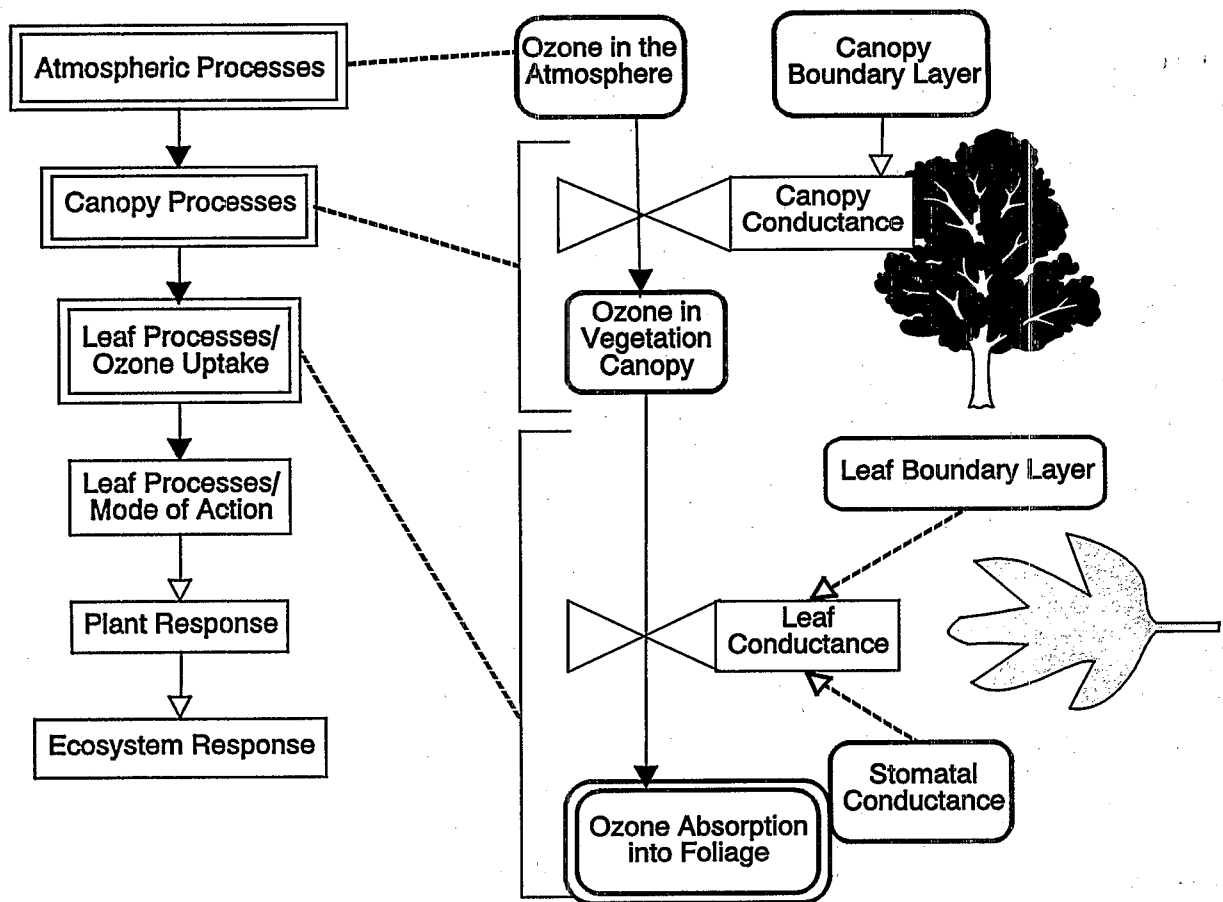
Atmospheric Processes

Canopy Processes

Leaf Processes/ Ozone Uptake

Leaf Processes/ Mode of Action

Plant Response

Ecosystem Response

Ozone in the Atmosphere

Canopy Boundary Layer

Canopy Conductance

Ozone in Vegetation Canopy

Leaf Boundary Layer

Leaf Conductance

Stomatal Conductance

Ozone Absorption into Foliage